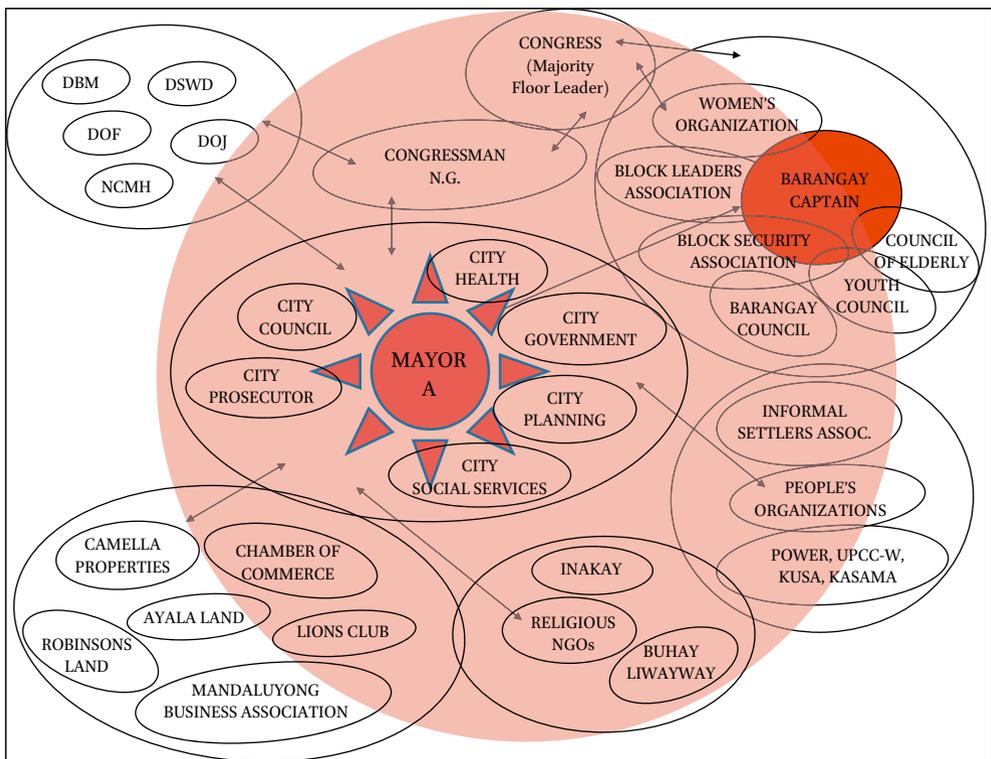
DBM
DSWD
DOF
DOJ
NCMH

CONGRESS (Majority Floor Leader)

CONGRESSMAN N.G.

WOMEN'S ORGANIZATION
BLOCK LEADERS ASSOCIATION
BARANGAY CAPTAIN
BLOCK SECURITY ASSOCIATION
COUNCIL OF ELDERLY
YOUTH COUNCIL
BARANGAY COUNCIL

CITY HEALTH
CITY COUNCIL
CITY GOVERNMENT
MAYOR A
CITY PROSECUTOR
CITY PLANNING
CITY SOCIAL SERVICES

INFORMAL SETTLERS ASSOC.
PEOPLE'S ORGANIZATIONS
POWER, UPCC-W, KUSA, KASAMA

CAMELLA PROPERTIES
CHAMBER OF COMMERCE
AYALA LAND
ROBINSONS LAND
LIONS CLUB
MANDALUYONG BUSINESS ASSOCIATION

INAKAY
RELIGIOUS NGOs
BUHAY LIWAYWAY